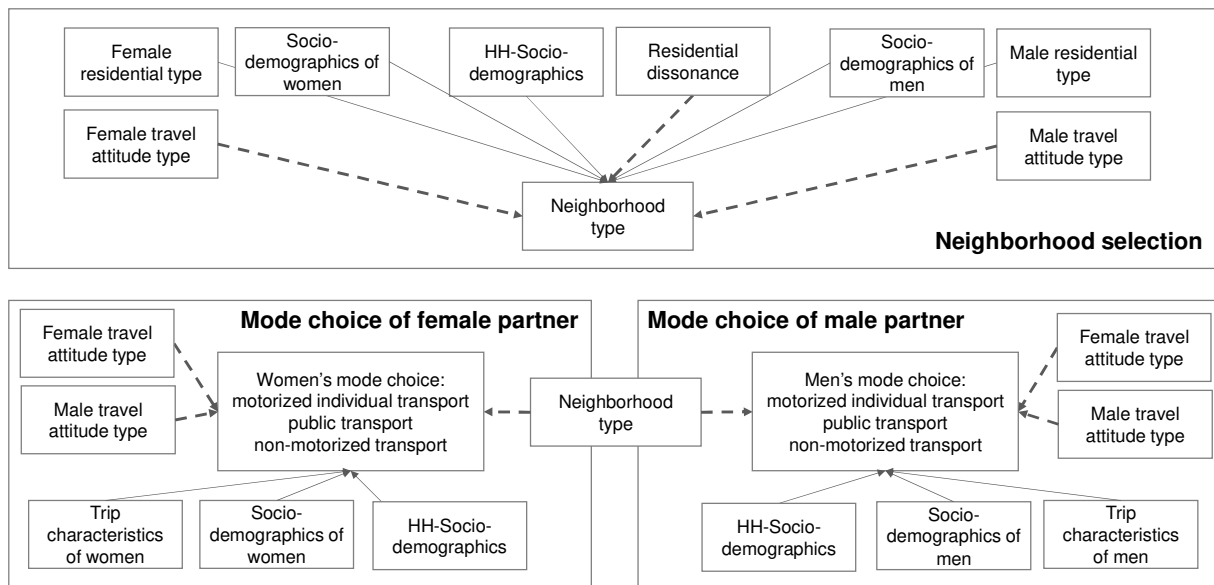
Female residential type

Socio-demographics of women

HH-Socio-demographics

Residential dissonance

Socio-demographics of men

Male residential type

Female travel attitude type

Male travel attitude type

Neighborhood type

Neighborhood selection

Mode choice of female partner

Female travel attitude type

Male travel attitude type

Women's mode choice: motorized individual transport public transport non-motorized transport

Trip characteristics of women

Socio-demographics of women

HH-Socio-demographics

Neighborhood type

Mode choice of male partner

Female travel attitude type

Male travel attitude type

Men's mode choice: motorized individual transport public transport non-motorized transport

HH-Socio-demographics

Socio-demographics of men

Trip characteristics of men